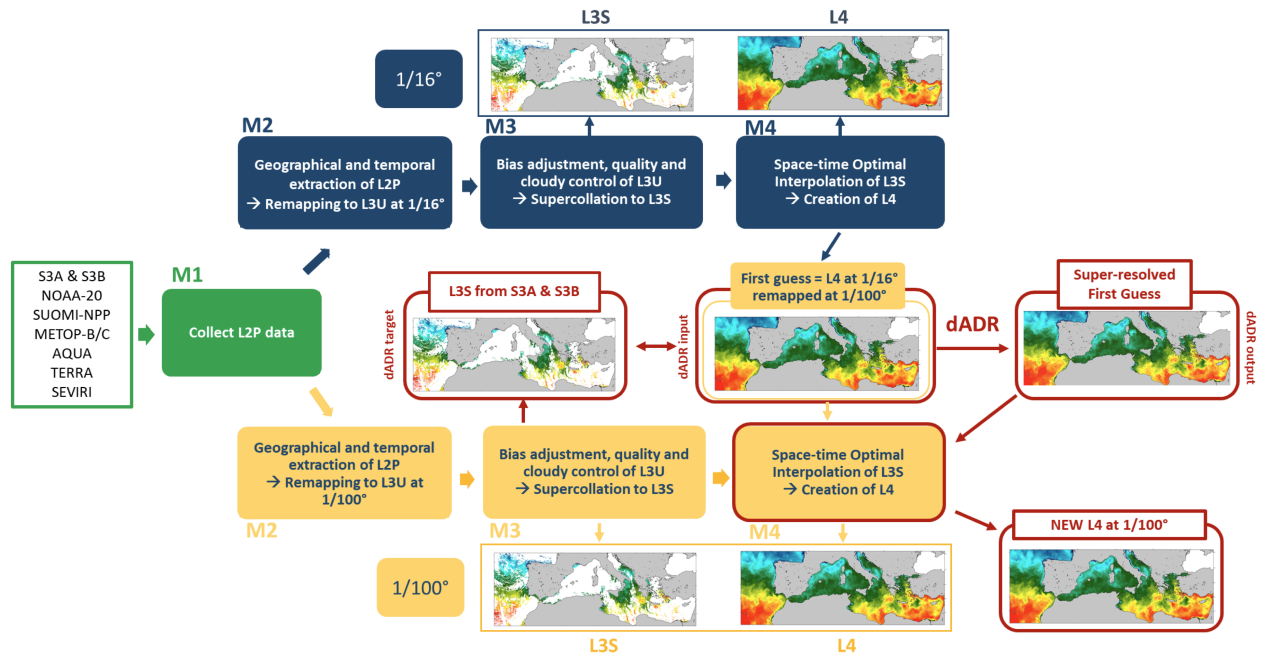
L3S

L4

1/16°

M2

Geographical and temporal extraction of L2P
→ Remapping to L3U at 1/16°

M3

Bias adjustment, quality and cloudy control of L3U
→ Supercollation to L3S

M4

Space-time Optimal Interpolation of L3S
→ Creation of L4

S3A & S3B
NOAA-20
SUOMI-NPP
METOP-B/C
AQUA
TERRA
SEVIRI

M1

Collect L2P data

L3S from S3A & S3B

dADR target

First guess = L4 at 1/16° remapped at 1/100°

dADR input

dADR

Super-resolved First Guess

dADR output

Geographical and temporal extraction of L2P
→ Remapping to L3U at 1/100°

M2

Bias adjustment, quality and cloudy control of L3U
→ Supercollation to L3S

M3

Space-time Optimal Interpolation of L3S
→ Creation of L4

M4

NEW L4 at 1/100°

1/100°

L3S

L4